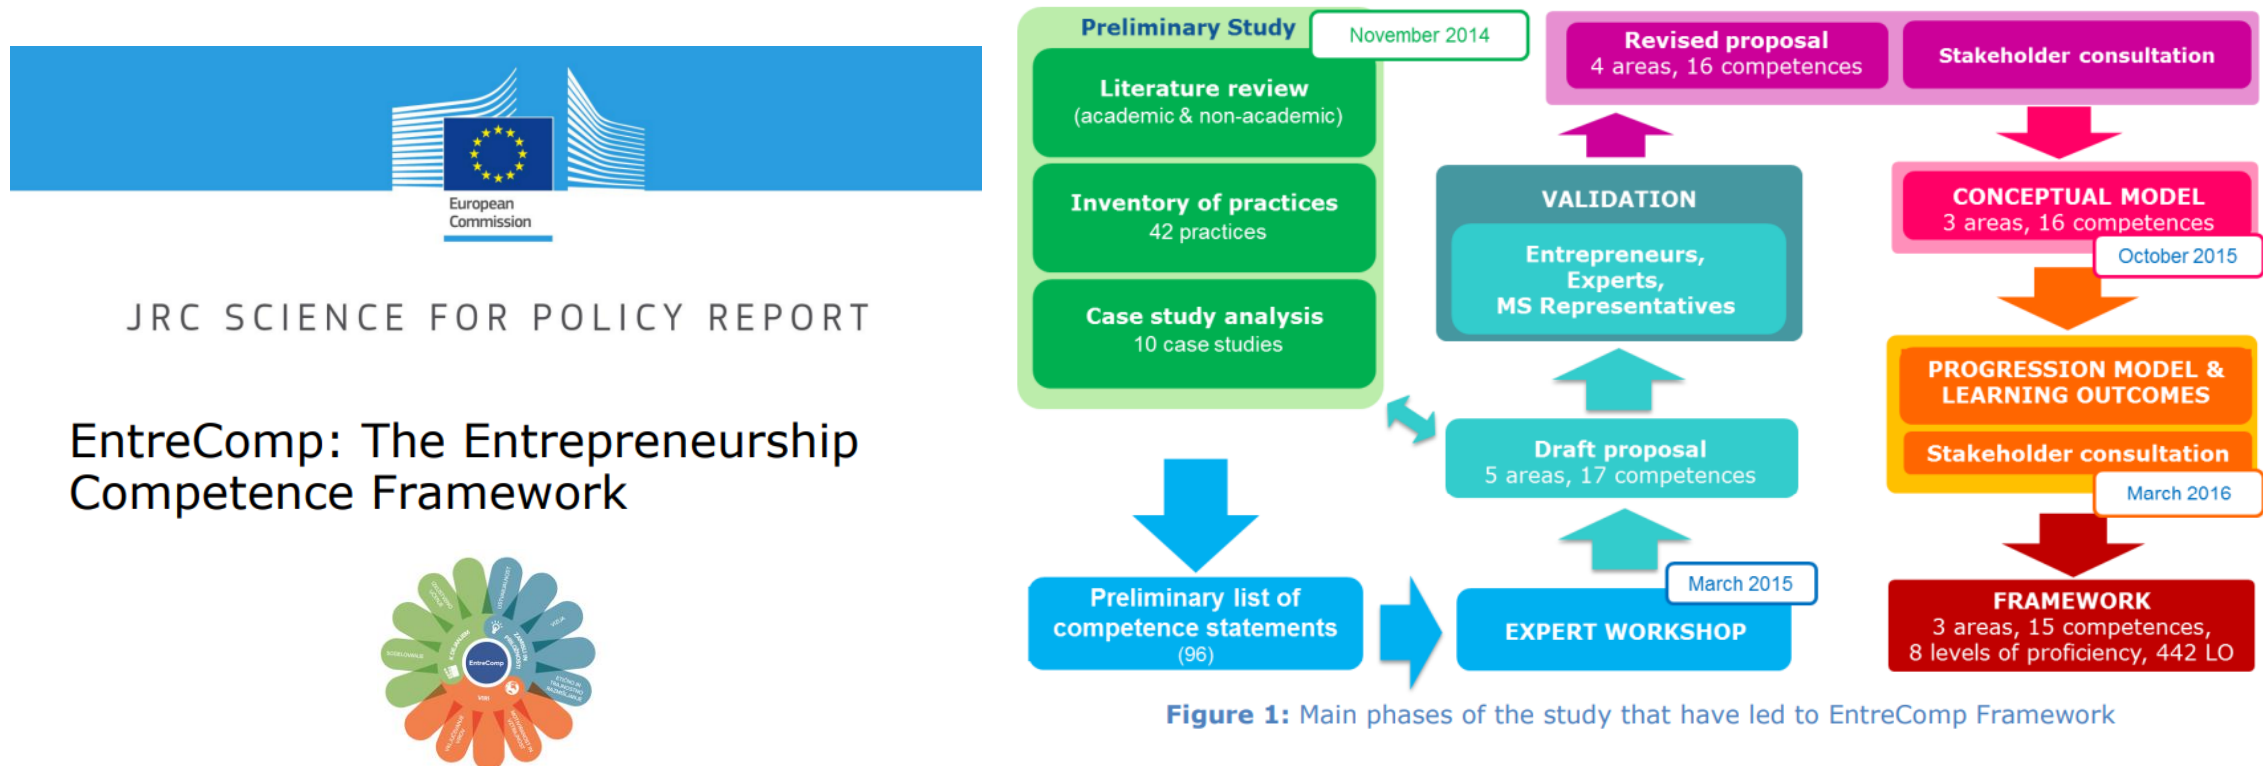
European Commission

JRC SCIENCE FOR POLICY REPORT

EntreComp: The Entrepreneurship Competence Framework

EntreComp

Preliminary Study

November 2014

Literature review (academic & non-academic)

Inventory of practices 42 practices

Case study analysis 10 case studies

Preliminary list of competence statements (96)

EXPERT WORKSHOP

March 2015

Draft proposal 5 areas, 17 competences

VALIDATION

Entrepreneurs, Experts, MS Representatives

Revised proposal 4 areas, 16 competences

Stakeholder consultation

CONCEPTUAL MODEL 3 areas, 16 competences

October 2015

PROGRESSION MODEL & LEARNING OUTCOMES

Stakeholder consultation

March 2016

FRAMEWORK 3 areas, 15 competences, 8 levels of proficiency, 442 LO

Figure 1: Main phases of the study that have led to EntreComp Framework